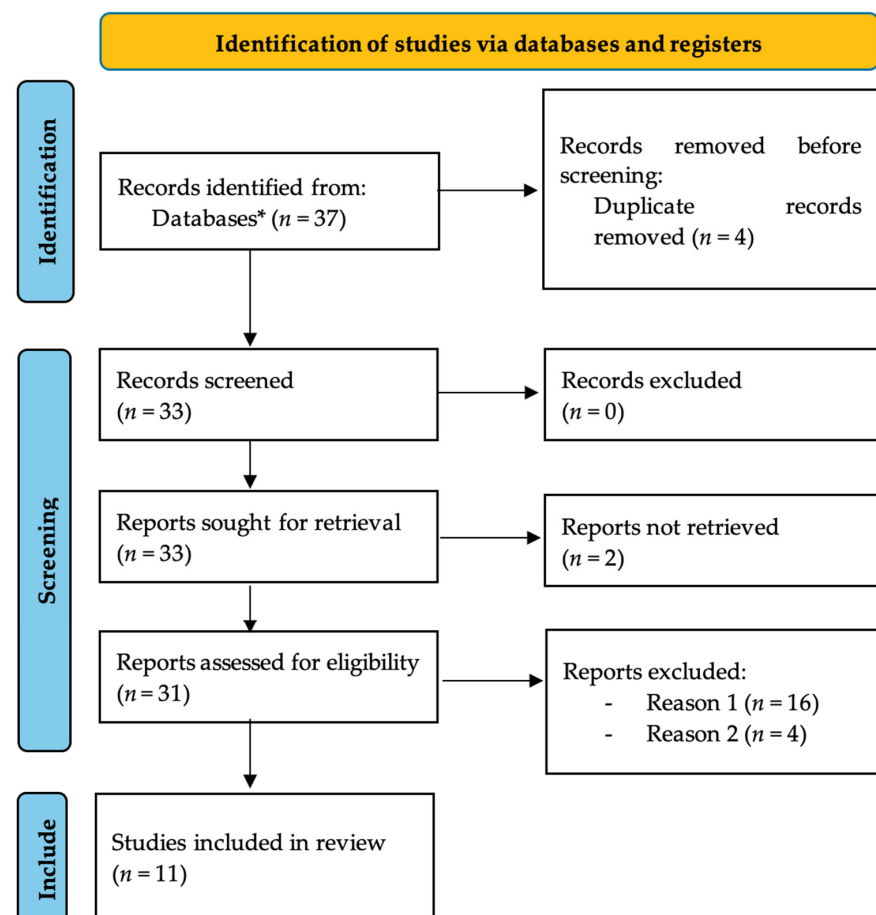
Identification of studies via databases and registers

Identification

Records identified from:
Databases* ($n = 37$)

Records removed before screening:
Duplicate records removed ($n = 4$)

Screening

Records screened
($n = 33$)

Records excluded
($n = 0$)

Reports sought for retrieval
($n = 33$)

Reports not retrieved
($n = 2$)

Reports assessed for eligibility
($n = 31$)

Reports excluded:
- Reason 1 ($n = 16$)
- Reason 2 ($n = 4$)

Include

Studies included in review
($n = 11$)